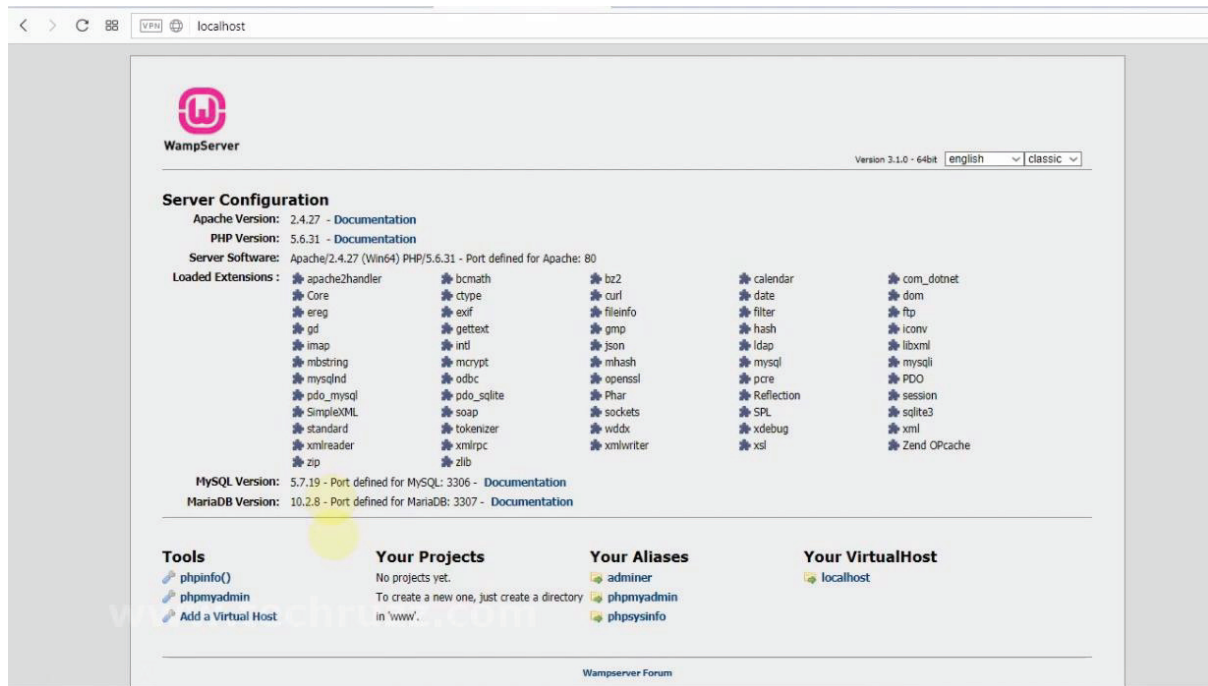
VPN localhost

WampServer

Version 3.1.0 - 64bit english classic

Server Configuration

Apache Version: 2.4.27 - Documentation
PHP Version: 5.6.31 - Documentation
Server Software: Apache/2.4.27 (Win64) PHP/5.6.31 - Port defined for Apache: 80
Loaded Extensions:

| | | | | |
|---|---|---|---|---|
| apache2handler | bcmath | bz2 | calendar | com_dotnet |
| Core | ctype | curl | date | dom |
| ereg | exif | fileinfo | filter | ftp |
| gd | gettext | gmp | hash | iconv |
| imap | intl | json | ldap | libxml |
| mbstring | mcrypt | mhash | mysql | mysqli |
| mysqlnd | odbc | openssl | pcre | PDO |
| pdo_mysql | pdo_sqlite | Phar | Reflection | session |
| SimpleXML | soap | sockets | SPL | sqlite3 |
| standard | tokenizer | wddx | xdebug | xml |
| xmlreader | xmlrpc | xmlwriter | xsl | Zend OPcache |
| zip | zlib | | | |

MySQL Version: 5.7.19 - Port defined for MySQL: 3306 - Documentation
MariaDB Version: 10.2.8 - Port defined for MariaDB: 3307 - Documentation

Tools
phpinfo()
phpmyadmin
Add a Virtual Host

Your Projects
No projects yet.
To create a new one, just create a directory in 'www'.

Your Aliases
adminer
phpmyadmin
phpsysinfo

Your VirtualHost
localhost

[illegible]

Wampserver Forum